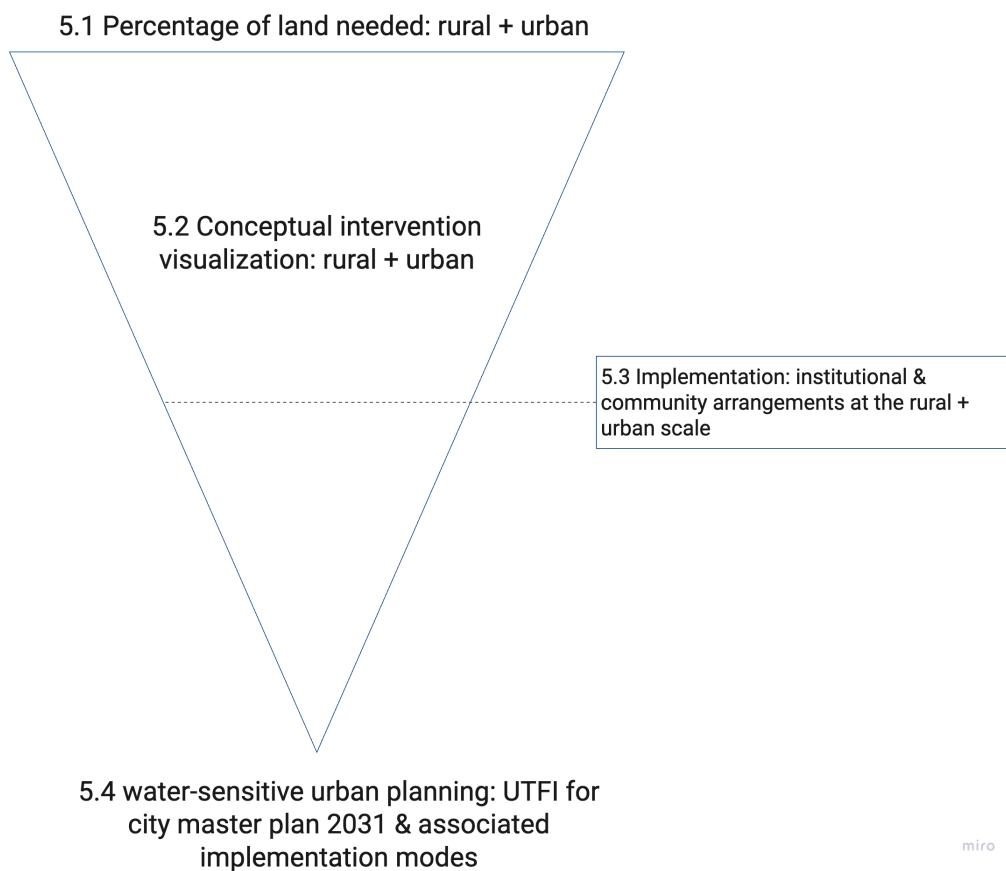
5.1 Percentage of land needed: rural + urban

5.2 Conceptual intervention visualization: rural + urban

5.3 Implementation: institutional & community arrangements at the rural + urban scale

5.4 water-sensitive urban planning: UTFI for city master plan 2031 & associated implementation modes

miro